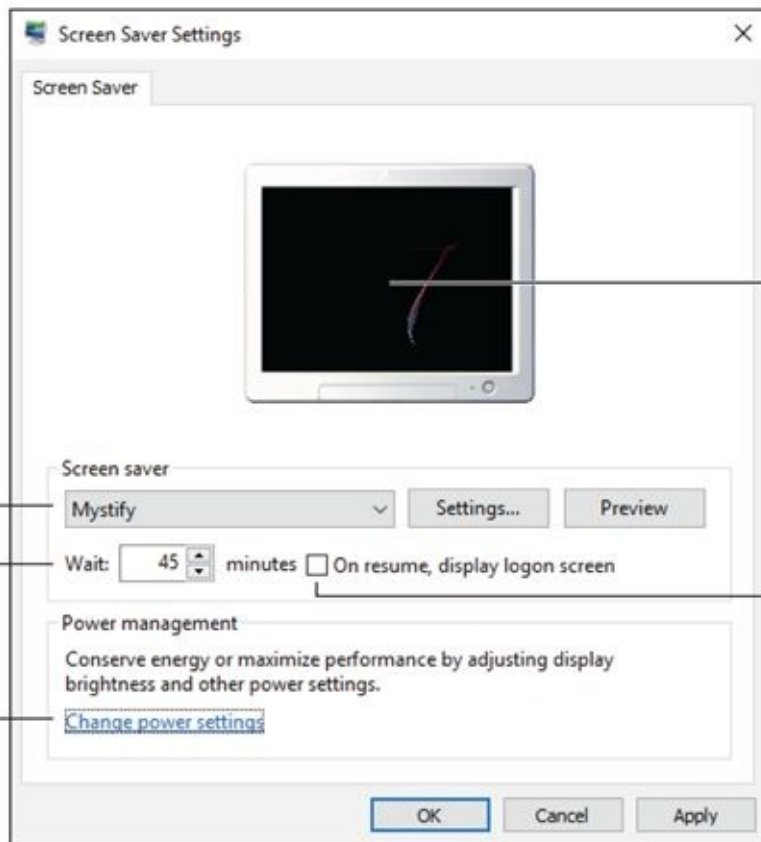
Screen Saver Settings

Screen Saver

Screen saver

Mystify

Settings...

Preview

Wait: 45 minutes

On resume, display logon screen

Power management

Conserve energy or maximize performance by adjusting display brightness and other power settings.

Change power settings

OK

Cancel

Apply